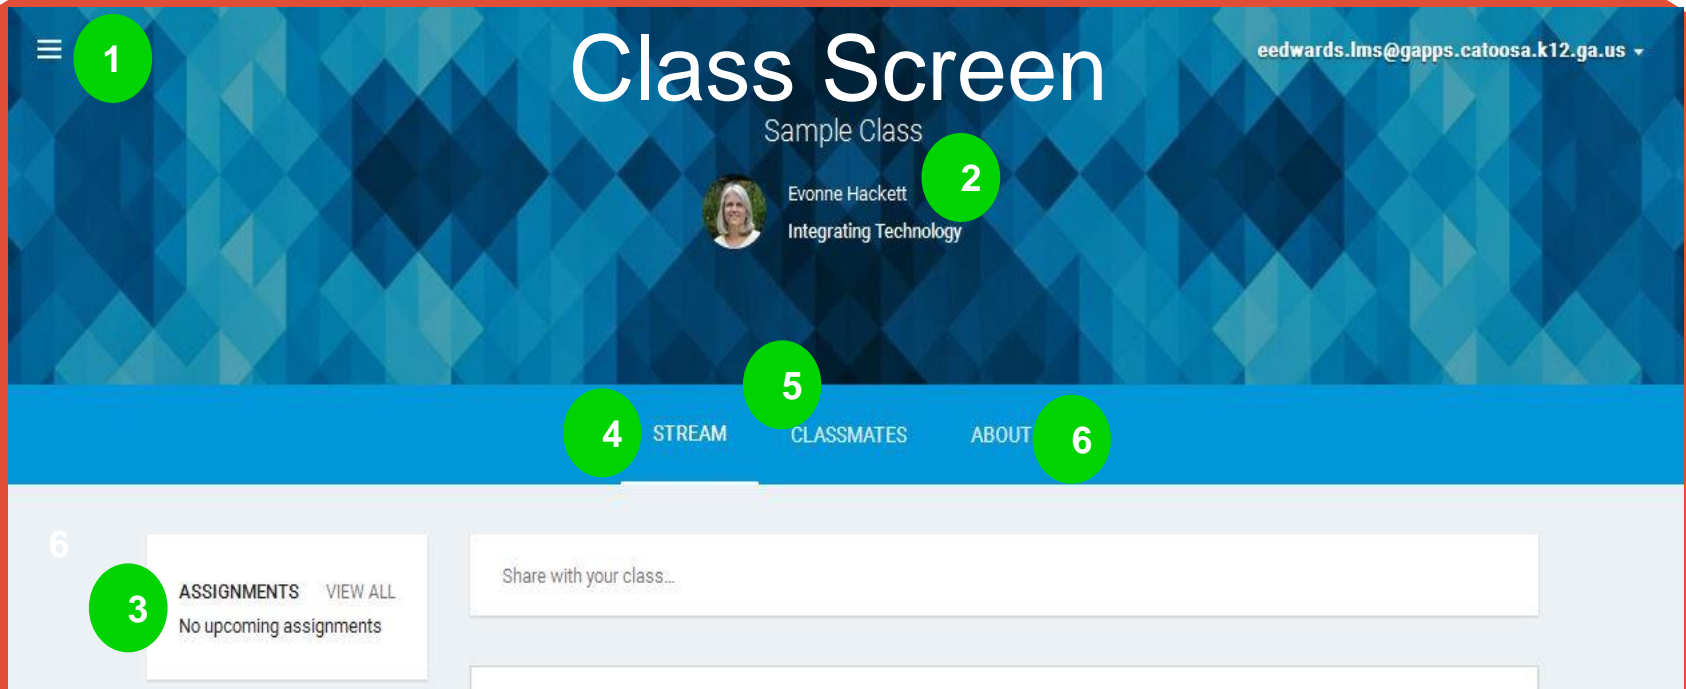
1

Class Screen

eedwards.lms@gapps.catoosa.k12.ga.us

Sample Class

2

Evonne Hackett

Integrating Technology

5

4 STREAM

CLASSMATES

ABOUT 6

6

3

ASSIGNMENTS VIEW ALL

No upcoming assignments

Share with your class...